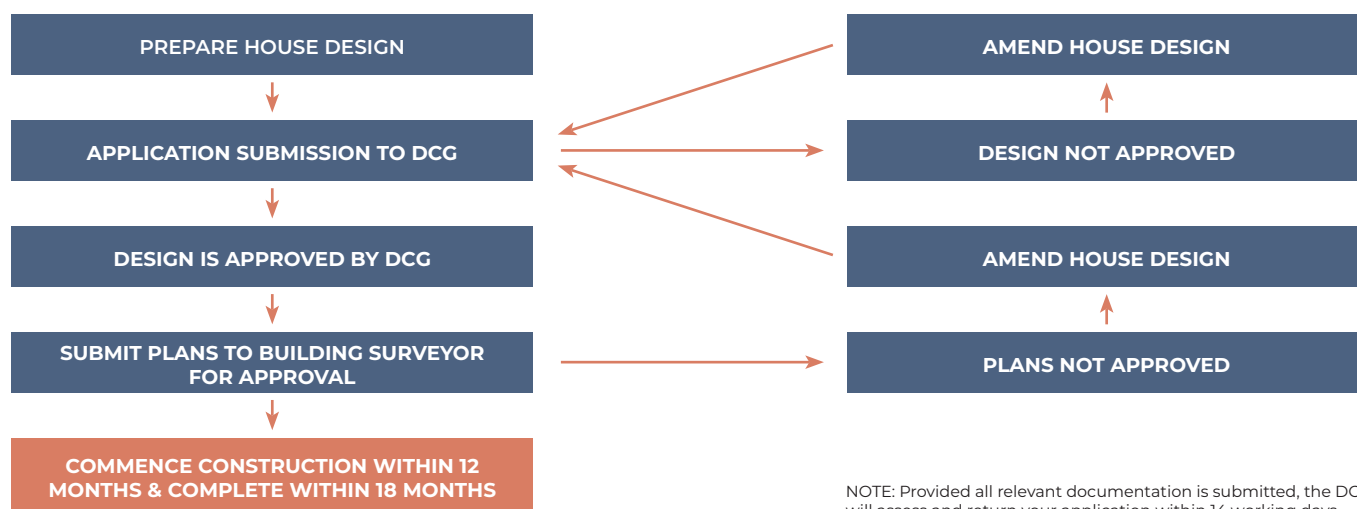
PREPARE HOUSE DESIGN

APPLICATION SUBMISSION TO DCG

DESIGN IS APPROVED BY DCG

SUBMIT PLANS TO BUILDING SURVEYOR FOR APPROVAL

COMMENCE CONSTRUCTION WITHIN 12 MONTHS & COMPLETE WITHIN 18 MONTHS

AMEND HOUSE DESIGN

DESIGN NOT APPROVED

AMEND HOUSE DESIGN

PLANS NOT APPROVED

NOTE: Provided all relevant documentation is submitted, the DC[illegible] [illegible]